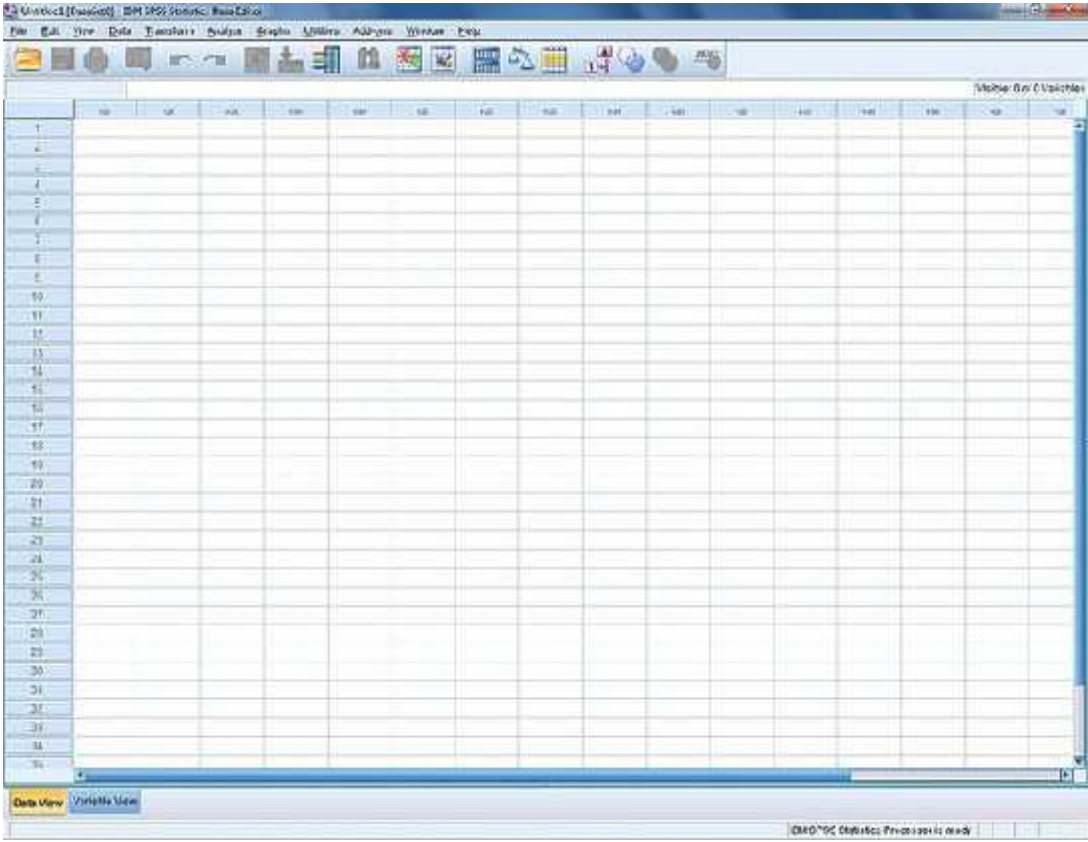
Untitled1 [DataSet0] - IBM SPSS Statistics Data Editor

File Edit View Data Transform Analyze Graphs Utilities Add-ons Window Help

Visible: 0 of 0 Variables

| | var | var | var | var | var | var | var | var | var | var | var | var | var | var | var | var |
|---|---|---|---|---|---|---|---|---|---|---|---|---|---|---|---|---|
| 1 | | | | | | | | | | | | | | | | |
| 2 | | | | | | | | | | | | | | | | |
| 3 | | | | | | | | | | | | | | | | |
| 4 | | | | | | | | | | | | | | | | |
| 5 | | | | | | | | | | | | | | | | |
| 6 | | | | | | | | | | | | | | | | |
| 7 | | | | | | | | | | | | | | | | |
| 8 | | | | | | | | | | | | | | | | |
| 9 | | | | | | | | | | | | | | | | |
| 10 | | | | | | | | | | | | | | | | |
| 11 | | | | | | | | | | | | | | | | |
| 12 | | | | | | | | | | | | | | | | |
| 13 | | | | | | | | | | | | | | | | |
| 14 | | | | | | | | | | | | | | | | |
| 15 | | | | | | | | | | | | | | | | |
| 16 | | | | | | | | | | | | | | | | |
| 17 | | | | | | | | | | | | | | | | |
| 18 | | | | | | | | | | | | | | | | |
| 19 | | | | | | | | | | | | | | | | |
| 20 | | | | | | | | | | | | | | | | |
| 21 | | | | | | | | | | | | | | | | |
| 22 | | | | | | | | | | | | | | | | |
| 23 | | | | | | | | | | | | | | | | |
| 24 | | | | | | | | | | | | | | | | |
| 25 | | | | | | | | | | | | | | | | |
| 26 | | | | | | | | | | | | | | | | |
| 27 | | | | | | | | | | | | | | | | |
| 28 | | | | | | | | | | | | | | | | |
| 29 | | | | | | | | | | | | | | | | |
| 30 | | | | | | | | | | | | | | | | |
| 31 | | | | | | | | | | | | | | | | |
| 32 | | | | | | | | | | | | | | | | |
| 33 | | | | | | | | | | | | | | | | |
| 34 | | | | | | | | | | | | | | | | |
| 35 | | | | | | | | | | | | | | | | |

Data View Variable View

IBM SPSS Statistics Processor is ready